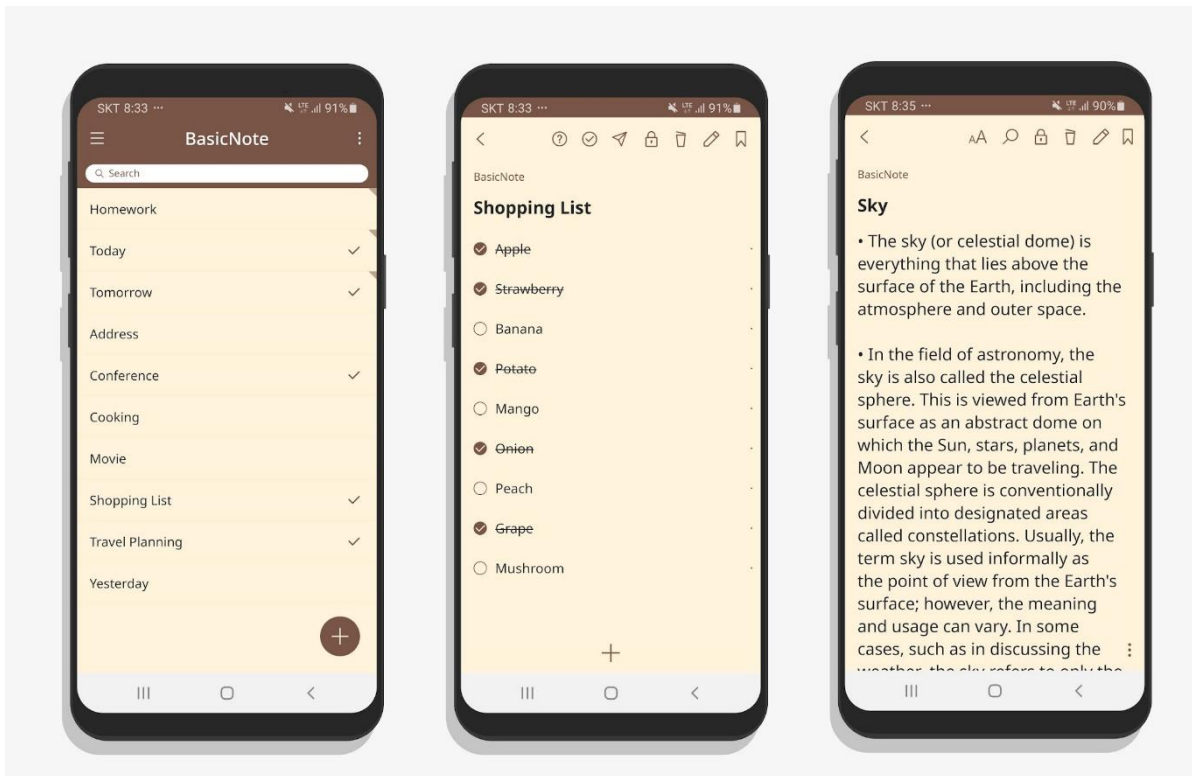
SKT 8:33 ··· 91%

BasicNote

Search

Homework

Today

Tomorrow

Address

Conference

Cooking

Movie

Shopping List

Travel Planning

Yesterday

SKT 8:33 ··· 91%

BasicNote

Shopping List

~~Apple~~

~~Strawberry~~

Banana

~~Potato~~

Mango

~~Onion~~

Peach

~~Grape~~

Mushroom

SKT 8:35 ··· 90%

BasicNote

Sky

• The sky (or celestial dome) is everything that lies above the surface of the Earth, including the atmosphere and outer space.

• In the field of astronomy, the sky is also called the celestial sphere. This is viewed from Earth's surface as an abstract dome on which the Sun, stars, planets, and Moon appear to be traveling. The celestial sphere is conventionally divided into designated areas called constellations. Usually, the term sky is used informally as the point of view from the Earth's surface; however, the meaning and usage can vary. In some cases, such as in discussing the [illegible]